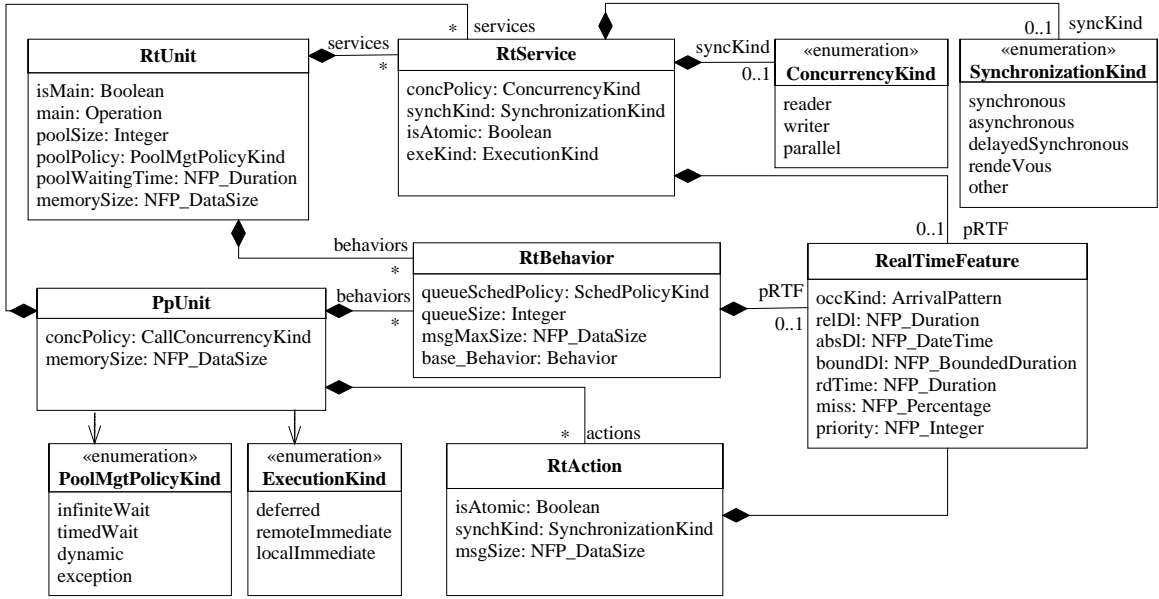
* services

RtUnit

isMain: Boolean
main: Operation
poolSize: Integer
poolPolicy: PoolMgtPolicyKind
poolWaitingTime: NFP_Duration
memorySize: NFP_DataSize

services
*

RtService

concPolicy: ConcurrencyKind
synchKind: SynchronizationKind
isAtomic: Boolean
exeKind: ExecutionKind

syncKind
0..1

«enumeration»
ConcurrencyKind

reader
writer
parallel

0..1 syncKind

«enumeration»
SynchronizationKind

synchronous
asynchronous
delayedSynchronous
rendeVous
other

0..1 pRTF

behaviors
*

RtBehavior

queueSchedPolicy: SchedPolicyKind
queueSize: Integer
msgMaxSize: NFP_DataSize
base_Behavior: Behavior

pRTF
0..1

RealTimeFeature

occKind: ArrivalPattern
relDl: NFP_Duration
absDl: NFP_DateTime
boundDl: NFP_BoundedDuration
rdTime: NFP_Duration
miss: NFP_Percentage
priority: NFP_Integer

PpUnit

concPolicy: CallConcurrencyKind
memorySize: NFP_DataSize

behaviors
*

* actions

«enumeration»
PoolMgtPolicyKind

infiniteWait
timedWait
dynamic
exception

«enumeration»
ExecutionKind

deferred
remoteImmediate
localImmediate

RtAction

isAtomic: Boolean
synchKind: SynchronizationKind
msgSize: NFP_DataSize